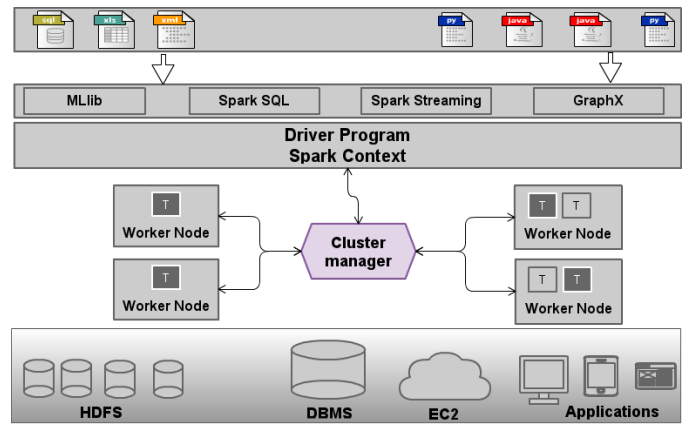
sql xls xml py java java py

MLlib Spark SQL Spark Streaming GraphX

Driver Program
Spark Context

T
Worker Node

T
Worker Node

Cluster manager

T T
Worker Node

T T
Worker Node

HDFS DBMS EC2 Applications